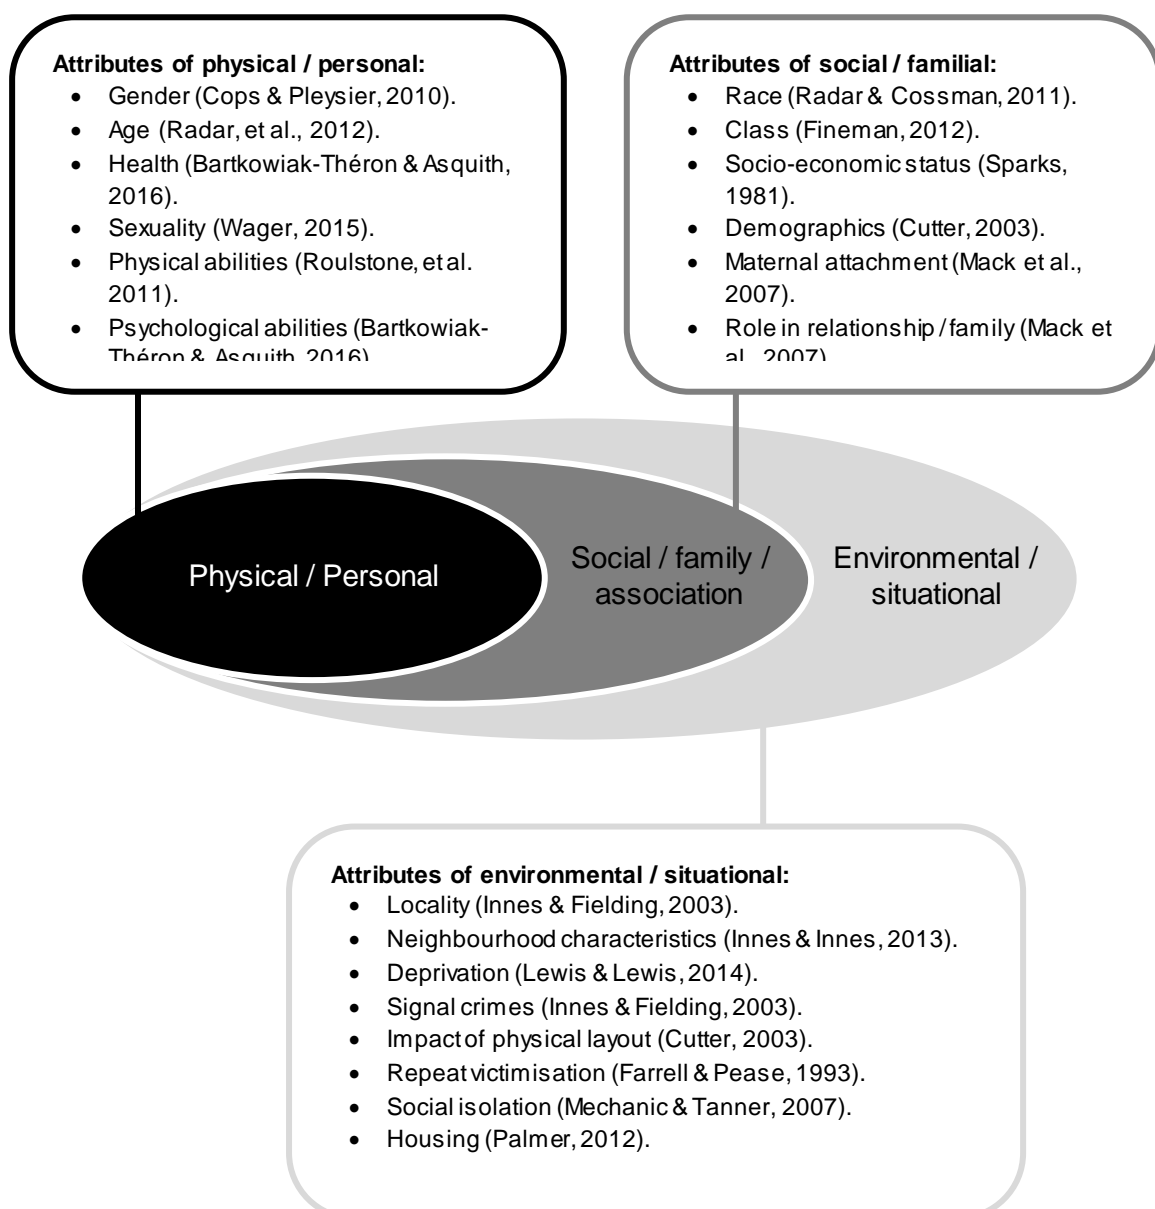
**Attributes of physical / personal:**

- Gender (Cops & Pleysier, 2010).
- Age (Radar, et al., 2012).
- Health (Bartkowiak-Théron & Asquith, 2016).
- Sexuality (Wager, 2015).
- Physical abilities (Roulstone, et al. 2011).
- Psychological abilities (Bartkowiak-Théron & Asquith, 2016).

**Attributes of social / familial:**

- Race (Radar & Cossman, 2011).
- Class (Fineman, 2012).
- Socio-economic status (Sparks, 1981).
- Demographics (Cutter, 2003).
- Maternal attachment (Mack et al., 2007).
- Role in relationship / family (Mack et al., 2007).

Physical / Personal

Social / family / association

Environmental / situational

**Attributes of environmental / situational:**

- Locality (Innes & Fielding, 2003).
- Neighbourhood characteristics (Innes & Innes, 2013).
- Deprivation (Lewis & Lewis, 2014).
- Signal crimes (Innes & Fielding, 2003).
- Impact of physical layout (Cutter, 2003).
- Repeat victimisation (Farrell & Pease, 1993).
- Social isolation (Mechanic & Tanner, 2007).
- Housing (Palmer, 2012).